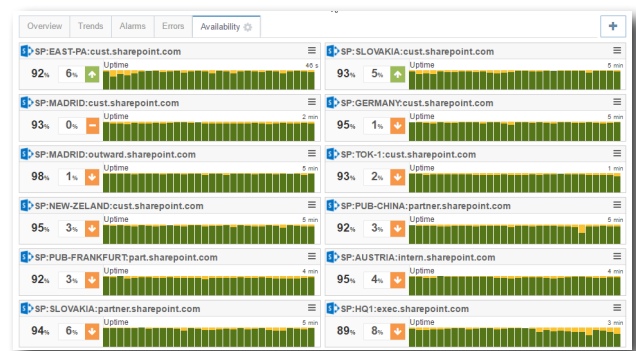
Overview Trends Alarms Errors Availability

+

SP:EAST-PA:cust.sharepoint.com
92% 6% Uptime 45 s

SP:SLOVAKIA:cust.sharepoint.com
93% 5% Uptime 5 min

SP:MADRID:cust.sharepoint.com
93% 0% Uptime 2 min

SP:GERMANY:cust.sharepoint.com
95% 1% Uptime 5 min

SP:MADRID:outward.sharepoint.com
98% 1% Uptime 5 min

SP:TOK-1:cust.sharepoint.com
93% 2% Uptime 1 min

SP:NEW-ZELAND:cust.sharepoint.com
95% 3% Uptime 5 min

SP:PUB-CHINA:partner.sharepoint.com
92% 3% Uptime 5 min

SP:PUB-FRANKFURT:part.sharepoint.com
92% 3% Uptime 4 min

SP:AUSTRIA:intern.sharepoint.com
95% 4% Uptime 4 min

SP:SLOVAKIA:partner.sharepoint.com
94% 6% Uptime 5 min

SP:HQ1:exec.sharepoint.com
89% 8% Uptime 3 min